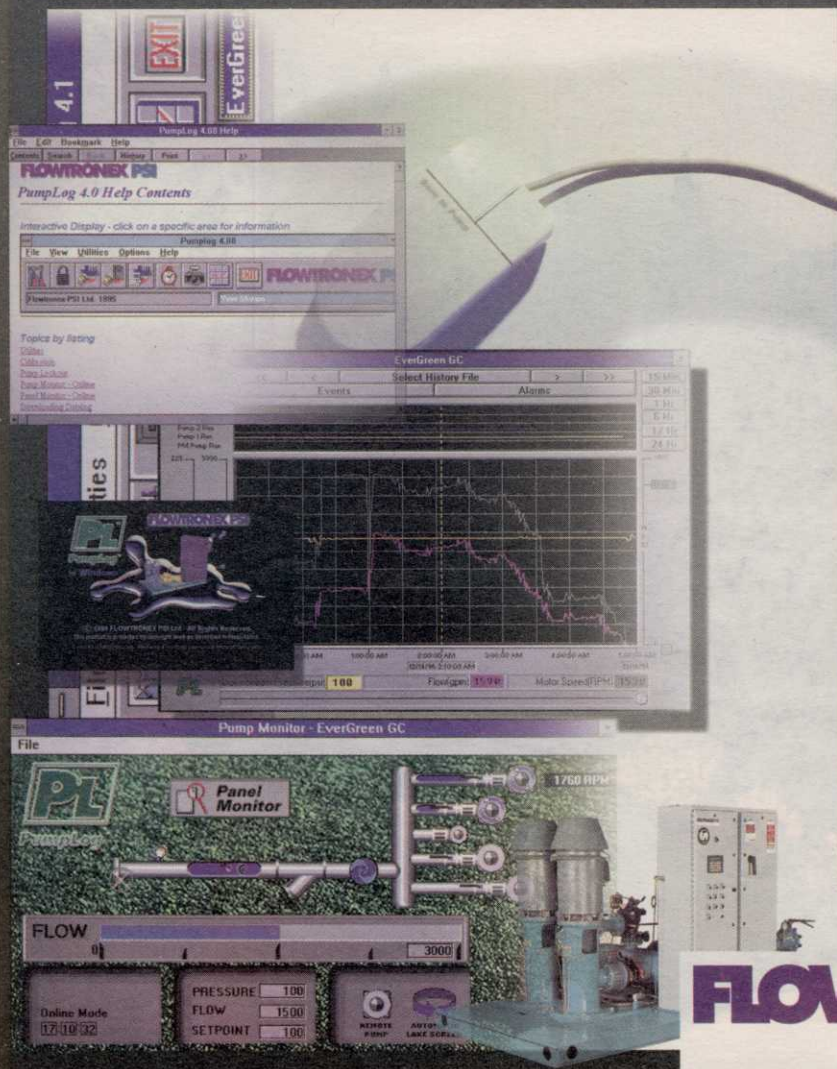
4.1

EXIT

EverGree

PumpLog 4.00 Help

File Edit Bookmark Help

Contents Search Back History Print

FLOWTRONEX PSI

PumpLog 4.0 Help Contents

Interactive Display - click on a specific area for information

Pumplog 4.00

File View Utilities Options Help

FLOWTRONEX PSI

Flowtronex PSI Ltd. 1995

Topics by listing

Utilities

Calibration

Pump Locking

Pump Monitor - Online

Panel Monitor - Online

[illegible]

EverGreen GC

Select History File

Events

Alarms

15 Min

30 Min

1 Hr

6 Hr

12 Hr

24 Hr

ties

FLOWTRONEX PSI

PL

© 1995 FLOWTRONEX PSI Ltd - All Rights Reserved.

100

Flow(gpm) 15.99

Motor Speed(RPM) 15.99

Fi

PL

Pump Monitor - EverGreen GC

File

PL

PumpLog

Panel Monitor

1760 RPM

FLOW

0

3000

Online Mode

17 10 32

PRESSURE 100

FLOW 1500

SETPOINT 100

REMOTE PUMP

AUTO LAKE SCREEN

FLOW